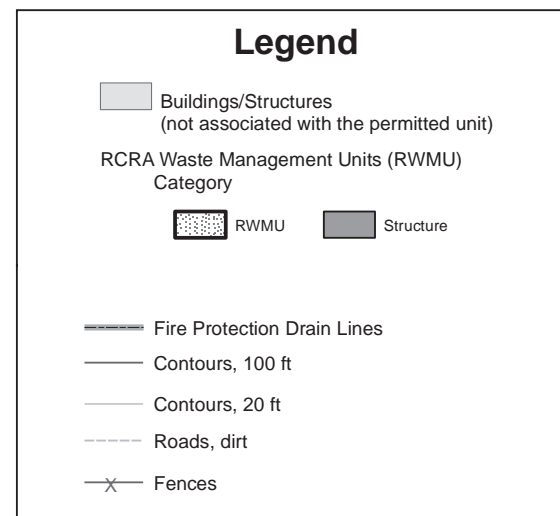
Legend

Buildings/Structures
(not associated with the permitted unit)

RCRA Waste Management Units (RWMU)
Category

RWMU

Structure

Fire Protection Drain Lines

Contours, 100 ft

Contours, 20 ft

Roads, dirt

Fences